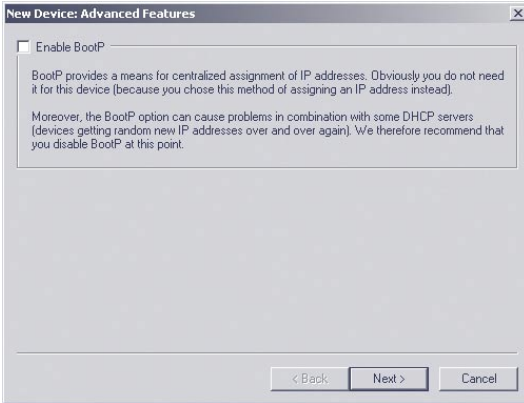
New Device: Advanced Features

X

Enable BootP

BootP provides a means for centralized assignment of IP addresses. Obviously you do not need it for this device (because you chose this method of assigning an IP address instead).

Moreover, the BootP option can cause problems in combination with some DHCP servers (devices getting random new IP addresses over and over again). We therefore recommend that you disable BootP at this point.

< Back

Next >

Cancel